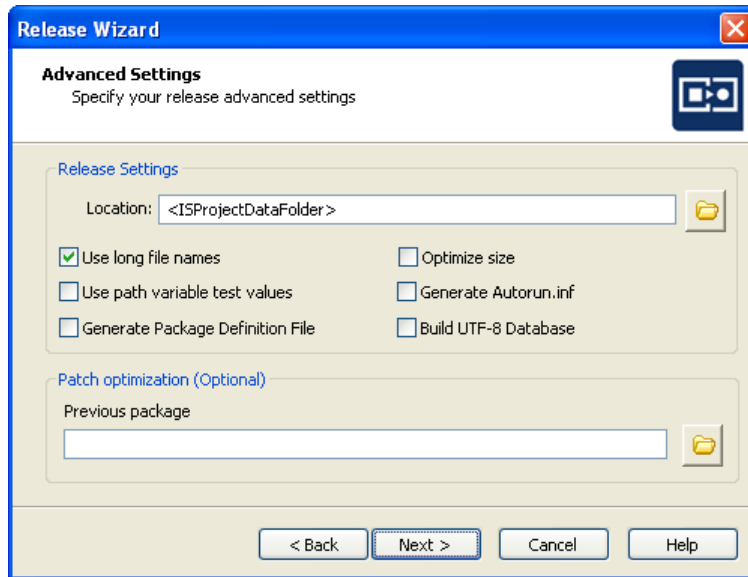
Release Wizard

Advanced Settings
Specify your release advanced settings

Release Settings

Location: <ISProjectDataFolder>

Use long file names
Optimize size
Use path variable test values
Generate Autorun.inf
Generate Package Definition File
Build UTF-8 Database

Patch optimization (Optional)

Previous package

< Back
Next >
Cancel
Help